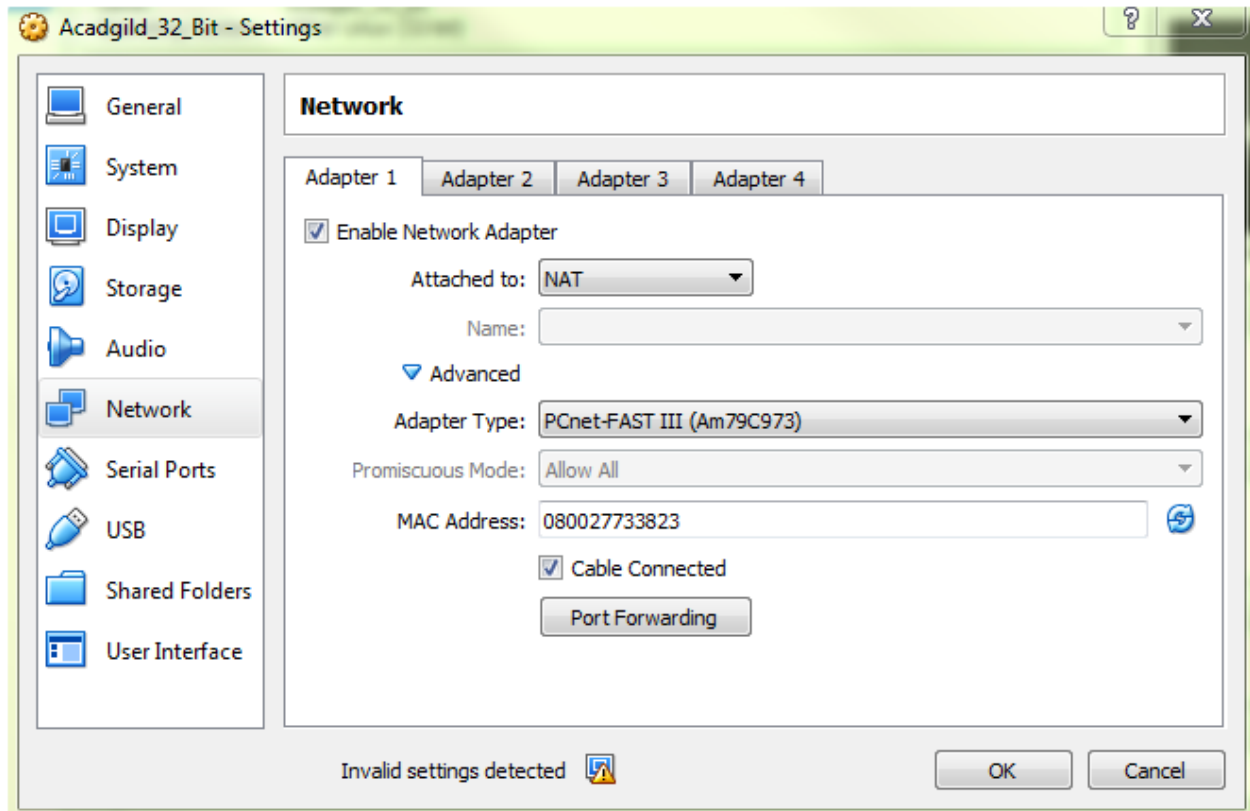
Acadgild_32_Bit - Settings

?

X

General
System
Display
Storage
Audio
Network
Serial Ports
USB
Shared Folders
User Interface

Network

Adapter 1 | Adapter 2 | Adapter 3 | Adapter 4

Enable Network Adapter

Attached to: NAT

Name:

Advanced

Adapter Type: PCnet-FAST III (Am79C973)

Promiscuous Mode: Allow All

MAC Address: 080027733823

Cable Connected

Port Forwarding

Invalid settings detected

OK

Cancel